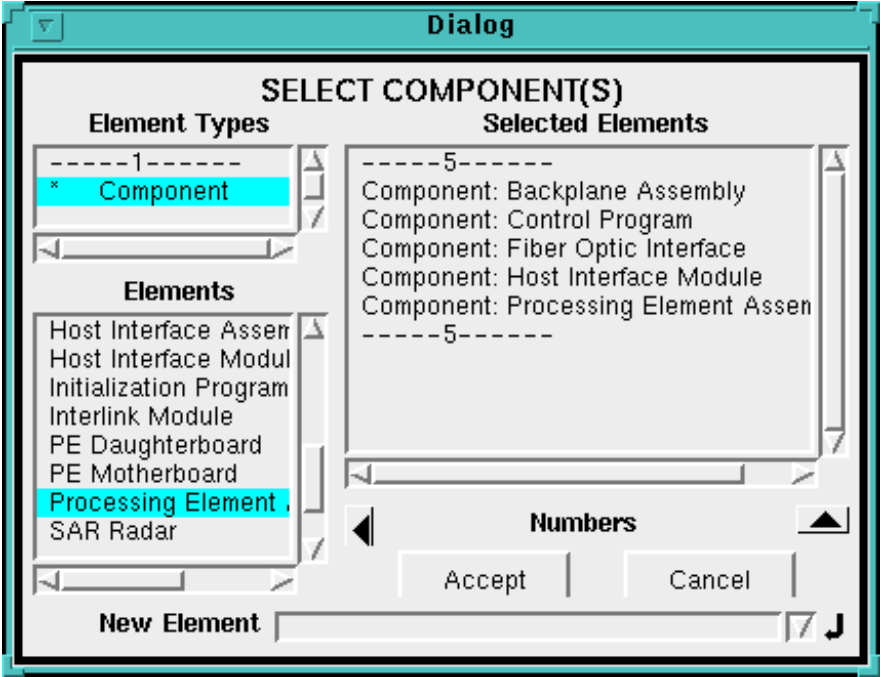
Dialog

SELECT COMPONENT(S)

Element Types

------1------

* Component

Selected Elements

-----5------

Component: Backplane Assembly

Component: Control Program

Component: Fiber Optic Interface

Component: Host Interface Module

Component: Processing Element Assen

-----5------

Elements

Host Interface Assen

Host Interface Modul

Initialization Program

Interlink Module

PE Daughterboard

PE Motherboard

Processing Element

SAR Radar

Numbers

Accept

Cancel

New Element